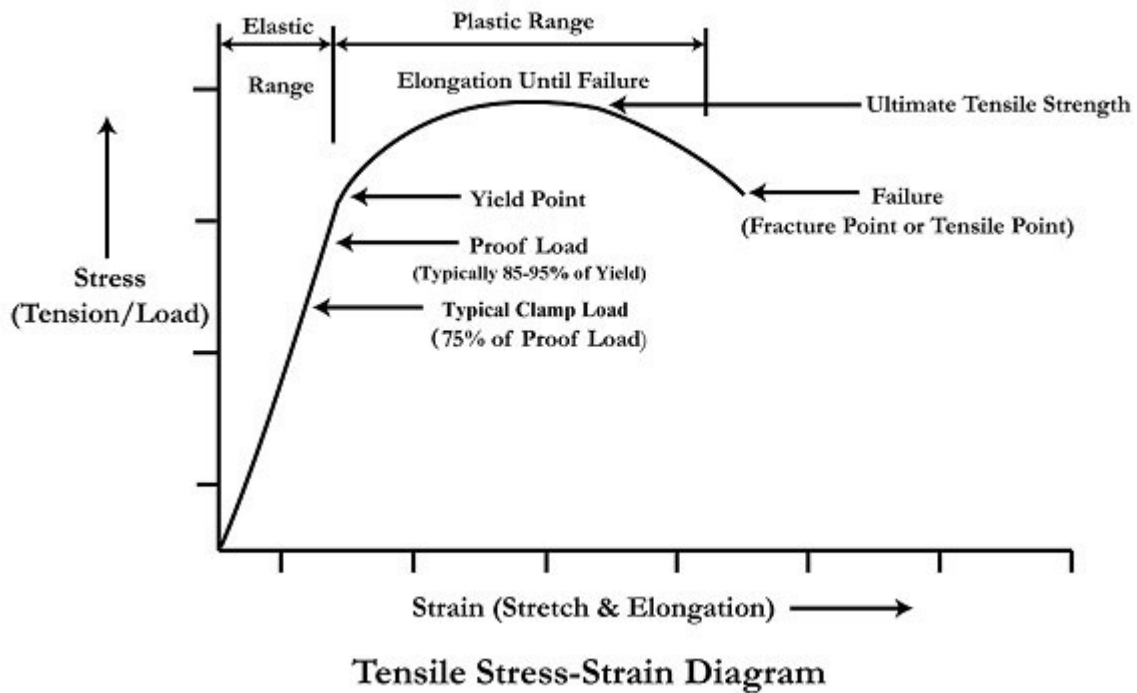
Elastic

Range

Plastic Range

Elongation Until Failure

Ultimate Tensile Strength

Yield Point

Failure
(Fracture Point or Tensile Point)

Proof Load
(Typically 85-95% of Yield)

Stress
(Tension/Load)

Typical Clamp Load
(75% of Proof Load)

Strain (Stretch & Elongation)

Tensile Stress-Strain Diagram